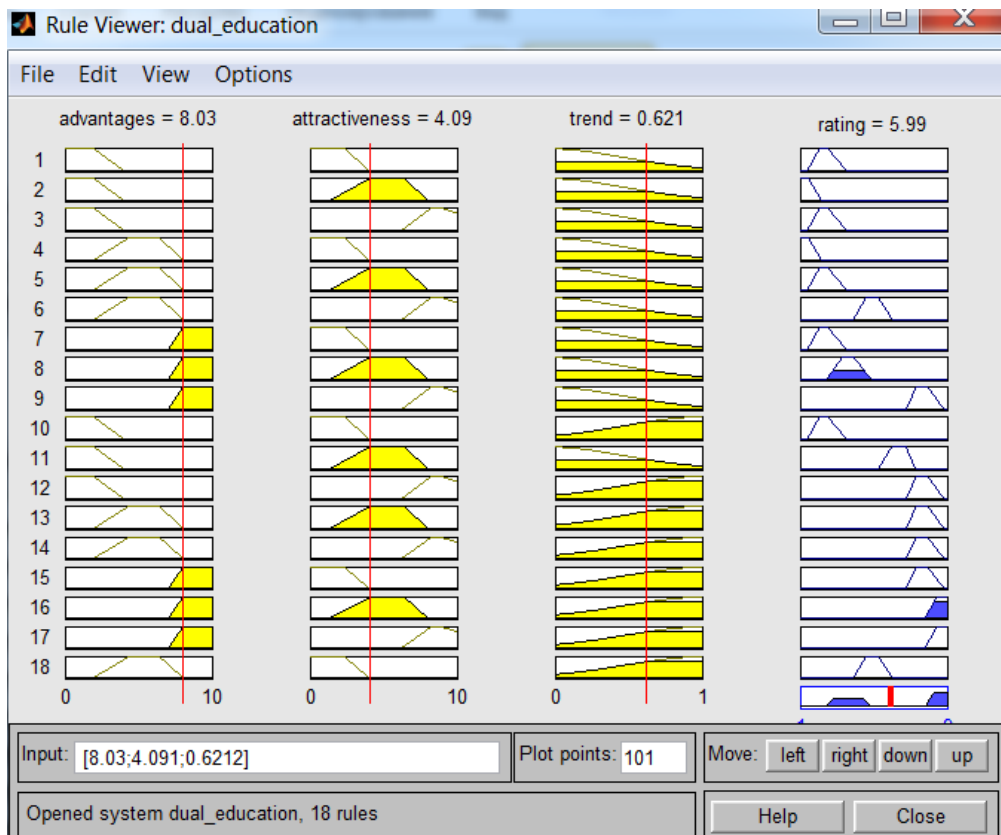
Rule Viewer: dual_education

File Edit View Options

advantages = 8.03

attractiveness = 4.09

trend = 0.621

rating = 5.99

1
2
3
4
5
6
7
8
9
10
11
12
13
14
15
16
17
18

0 10

0 10

0 1

Input: [8.03;4.091;0.6212]

Plot points: 101

Move: left right down up

Opened system dual_education, 18 rules

Help Close